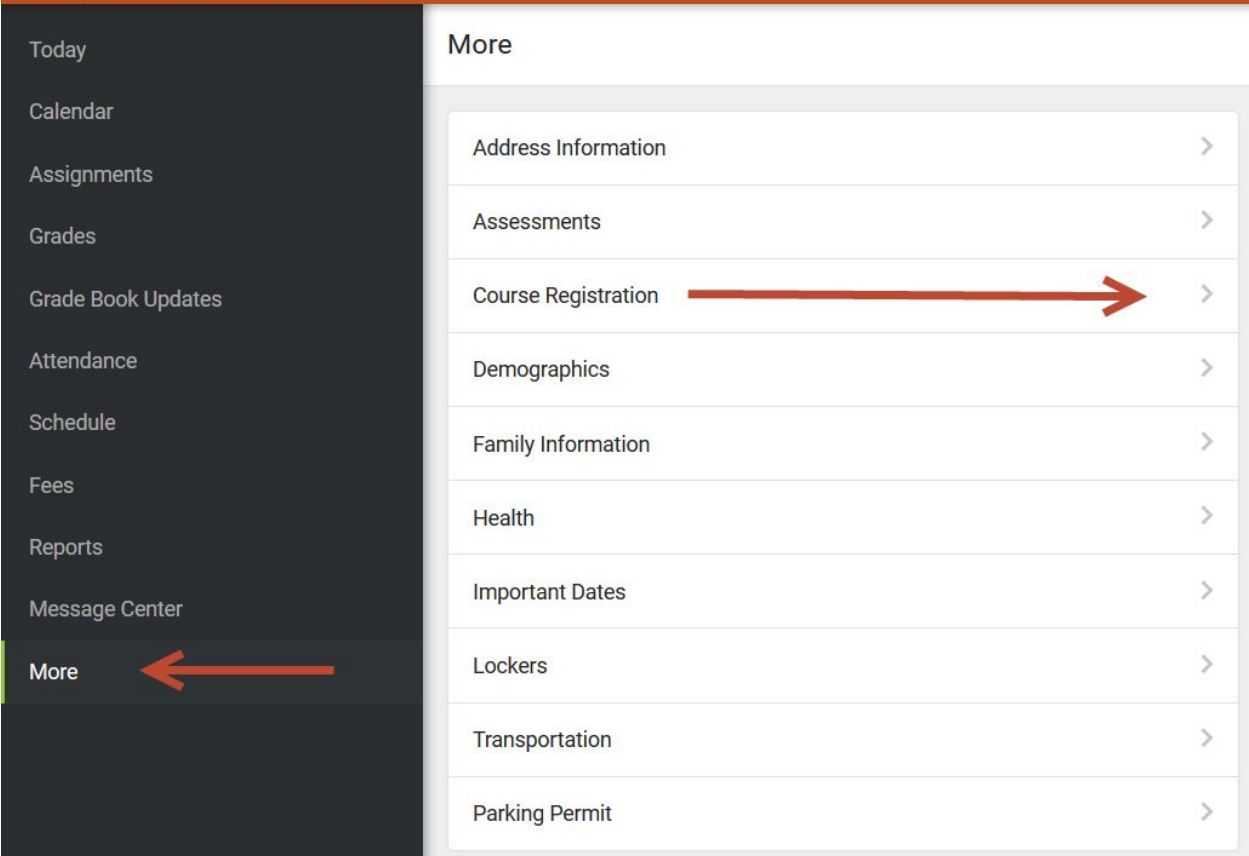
Today
Calendar
Assignments
Grades
Grade Book Updates
Attendance
Schedule
Fees
Reports
Message Center
More

More

Address Information
Assessments
Course Registration
Demographics
Family Information
Health
Important Dates
Lockers
Transportation
Parking Permit